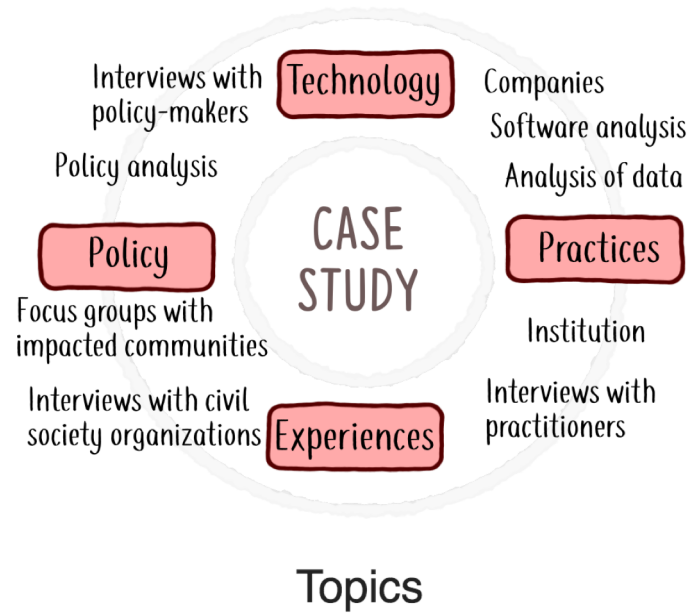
Interviews with policy-makers

Technology

Companies

Software analysis

Policy analysis

Analysis of data

CASE STUDY

Policy

Practices

Focus groups with impacted communities

Institution

Interviews with civil society organizations

Experiences

Interviews with practitioners

Topics